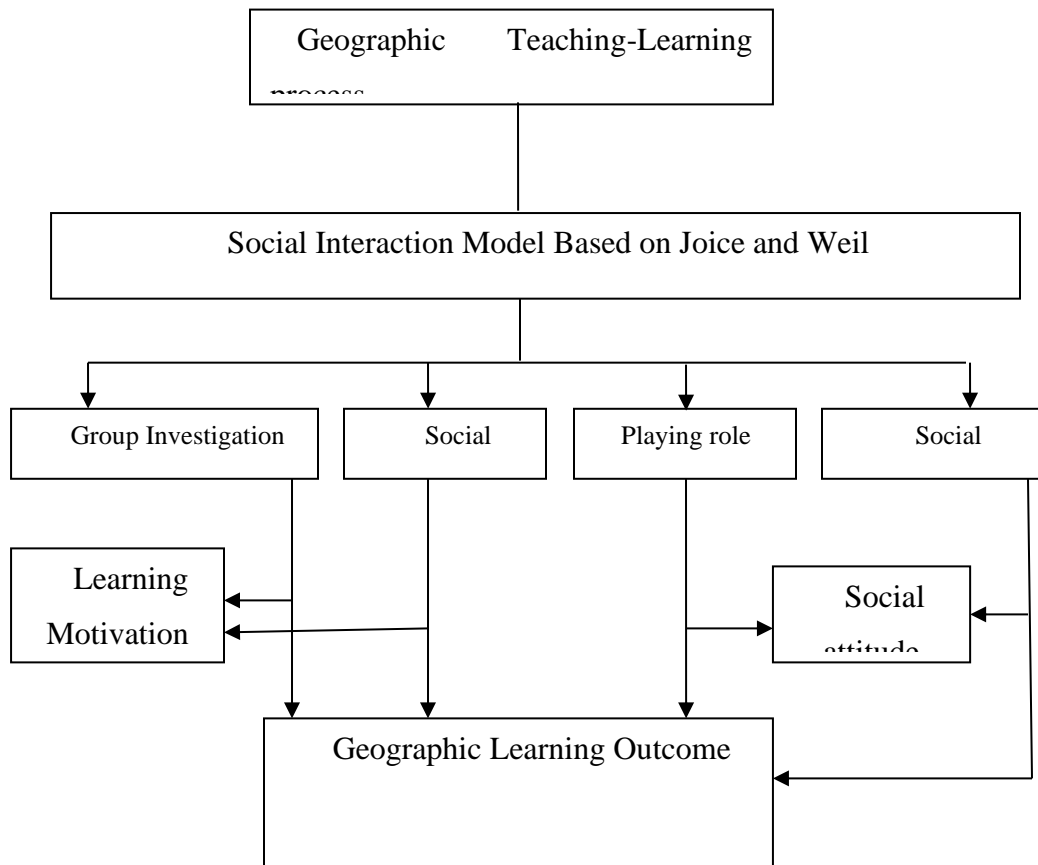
Geographic Teaching-Learning process

Social Interaction Model Based on Joice and Weil

Group Investigation

Social

Playing role

Social

Learning Motivation

Social attitude

Geographic Learning Outcome